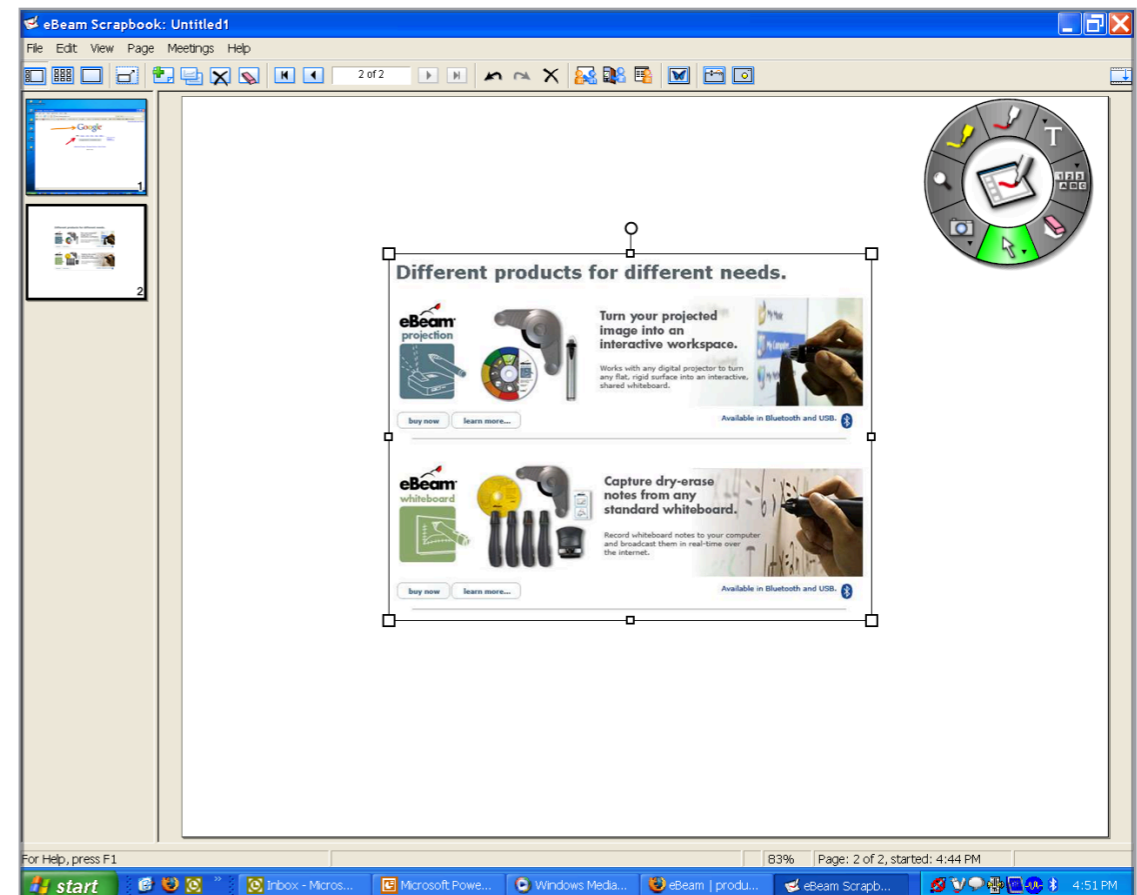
eBeam Scrapbook: Untitled1

File Edit View Page Meetings Help

2 of 2

Google

1

2

T

Different products for different needs.

eBeam projection

Turn your projected image into an interactive workspace.

Works with any digital projector to turn any flat, rigid surface into an interactive, shared whiteboard.

buy now learn more...

Available in Bluetooth and USB.

eBeam whiteboard

Capture dry-erase notes from any standard whiteboard.

Record whiteboard notes to your computer and broadcast them in real-time over the internet.

buy now learn more...

Available in Bluetooth and USB.

For Help, press F1

83%

Page: 2 of 2, started: 4:44 PM

start

Inbox - Micros...

Microsoft Powe...

Windows Media...

eBeam | produ...

eBeam Scrapb...

4:51 PM